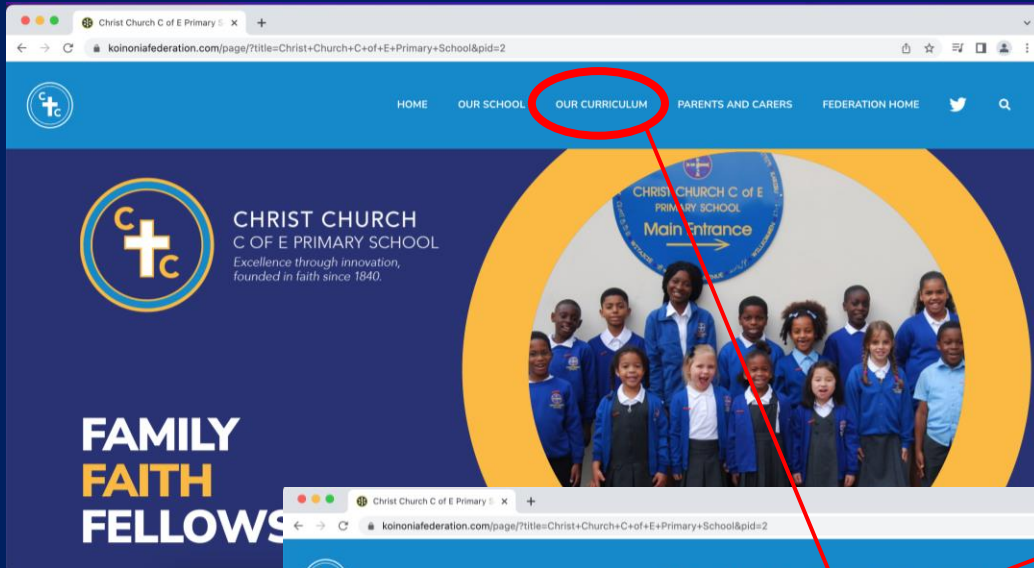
Christ Church C of E Primary S ×

koinoniafederation.com/page/?title=Christ+Church+C+of+E+Primary+School&pid=2

HOME OUR SCHOOL OUR CURRICULUM PARENTS AND CARERS FEDERATION HOME

CHRIST CHURCH
C OF E PRIMARY SCHOOL
Excellence through innovation, founded in faith since 1840.

CHRIST CHURCH C of E PRIMARY SCHOOL
Main Entrance

FAMILY
FAITH
FELLOWS

Christ Church C of E Primary S ×

koinoniafederation.com/page/?title=Christ+Church+C+of+E+Primary+School&pid=2